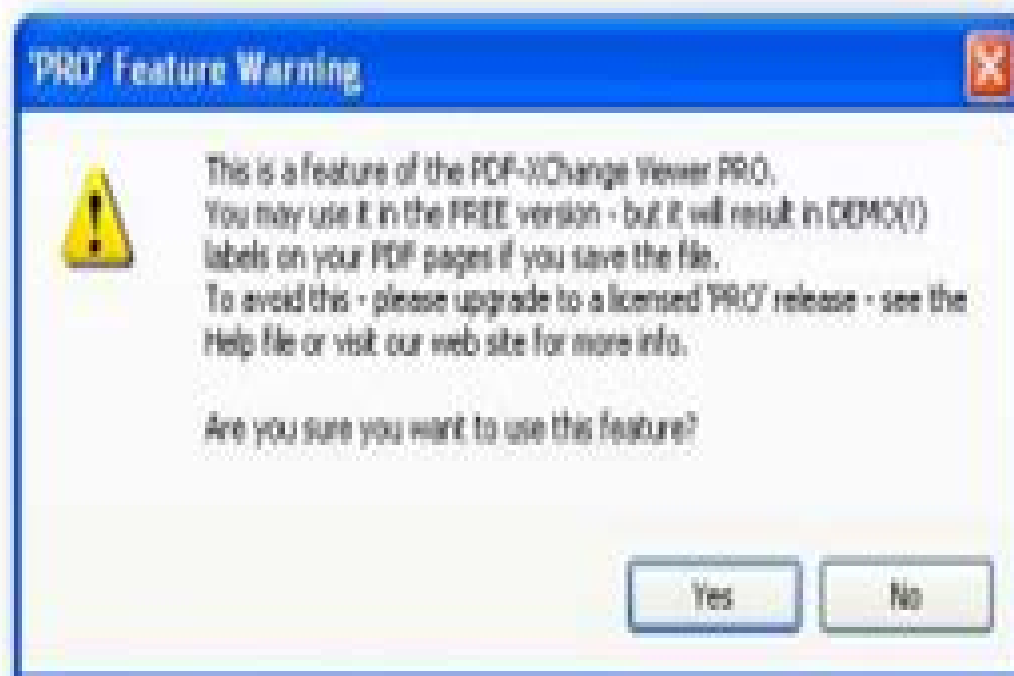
'PRO' Feature Warning

This is a feature of the PDF-XChange Viewer PRO.
You may use it in the FREE version - but it will result in DEMO(!) labels on your PDF pages if you save the file.
To avoid this - please upgrade to a licensed 'PRO' release - see the Help file or visit our web site for more info.

Are you sure you want to use this feature?

Yes
No